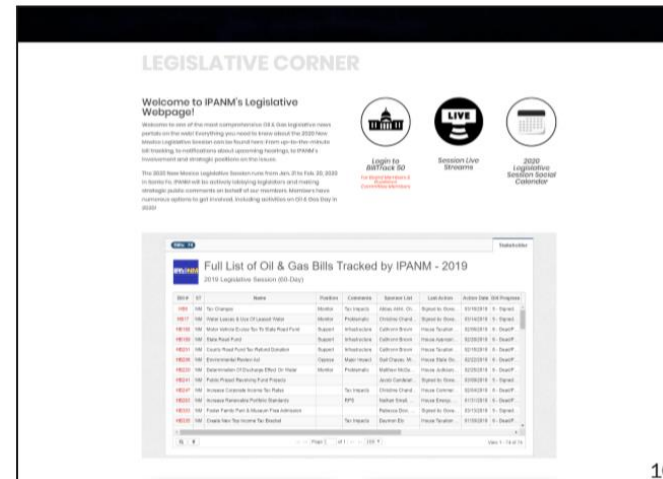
LEGISLATIVE CORNER

Welcome to IPANM's Legislative Webpage!

Welcome to one of the most comprehensive Oil & Gas legislative news portals on the web! Everything you need to know about the 2020 New Mexico Legislative Session can be found here: from up-to-the-minute bill tracking, to notifications about upcoming hearings, to IPANM's involvement and strategic positions on the issues.

The 2020 New Mexico Legislative Session runs from Jan. 21 to Feb. 20, 2020 in Santa Fe. IPANM will be actively lobbying legislators and making strategic public comments on behalf of our members. Members have numerous options to get involved, including activities on Oil & Gas Day in 2020!

LIVE

Login to BillTrack 50
For Board Members & Legislative Committee Members

Session Live Streams

2020 Legislative Session Social Calendar

Stakeholder

IPANM

Full List of Oil & Gas Bills Tracked by IPANM - 2019

2019 Legislative Session (60-Day)

| Bill # | ST | Name | Position | Comments | Sponsor List | Last Action | Action Date | Bill Progress |
|---|---|---|---|---|---|---|---|---|
| HB6 | NM | Tax Changes | Monitor | Tax Impacts | Abbas Akhil, Ch... | Signed by Gove... | 03/18/2019 | 6 - Signed |
| HB17 | NM | Patial Losses & Use Of Leased Water | Monitor | Problematic | Christine Chand... | Signed by Gove... | 03/14/2019 | 6 - Signed |
| HB106 | NM | Motor Vehicle Excise Tax To State Road Fund | Support | Infrastructure | Candy Ezzell | House Taxation ... | 02/09/2019 | 6 - DeadF... |
| HB168 | NM | State Road Fund | Support | Infrastructure | Candy Ezzell | House Appropr... | 02/20/2019 | 6 - DeadF... |
| HB201 | NM | County Road Fund Tax Refund Donation | Support | Infrastructure | Candy Ezzell | House Taxation ... | 02/19/2019 | 6 - DeadF... |
| HB206 | NM | Environmental Review Act | Oppose | Major Impact | Gail Chasey, M... | House State Go... | 02/22/2019 | 6 - DeadF... |
| HB220 | NM | Determination Of Discharge Effect On Water | Monitor | Problematic | Matthew McQu... | House Judiciary... | 02/28/2019 | 6 - DeadF... |
| HB241 | NM | Public Project Revolving Fund Projects | | | Javier Martinez... | Signed by Gove... | 03/28/2019 | 6 - Signed |
| HB247 | NM | Increase Corporate Income Tax Rates | | Tax Impacts | Christine Chand... | House Commer... | 02/04/2019 | 6 - DeadF... |
| HB283 | NM | Increase Renewable Portfolio Standards | | RPS | Nathan Small, ... | House Energy, ... | 01/31/2019 | 6 - DeadF... |
| HB305 | NM | Foster Family Farm & Museum Free Admission | | | Rebecca Dow, ... | Signed by Gove... | 03/13/2019 | 6 - Signed |
| HB325 | NM | Create New Tax Income Tax Bracket | | Tax Impacts | Daymon Ely | House Taxation ... | 01/05/2019 | 6 - DeadF... |

Page 1 of 1 | 200 | View 1 - 74 of 74

10